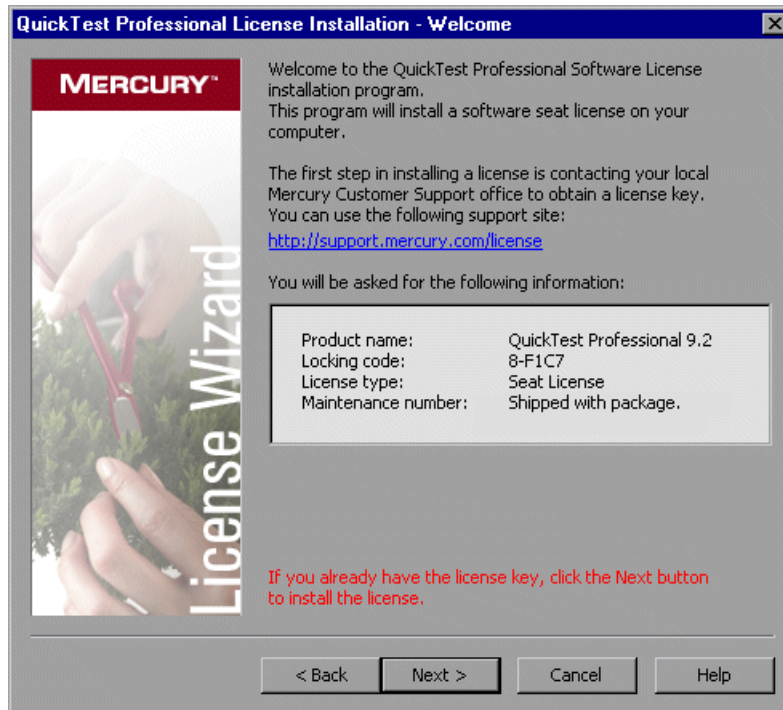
QuickTest Professional License Installation - Welcome

MERCURY™

License Wizard

Welcome to the QuickTest Professional Software License installation program.
This program will install a software seat license on your computer.

The first step in installing a license is contacting your local Mercury Customer Support office to obtain a license key. You can use the following support site:
http://support.mercury.com/license

You will be asked for the following information:

| | |
|---|---|
| Product name: | QuickTest Professional 9.2 |
| Locking code: | 8-F1C7 |
| License type: | Seat License |
| Maintenance number: | Shipped with package. |

If you already have the license key, click the Next button to install the license.

< Back
Next >
Cancel
Help